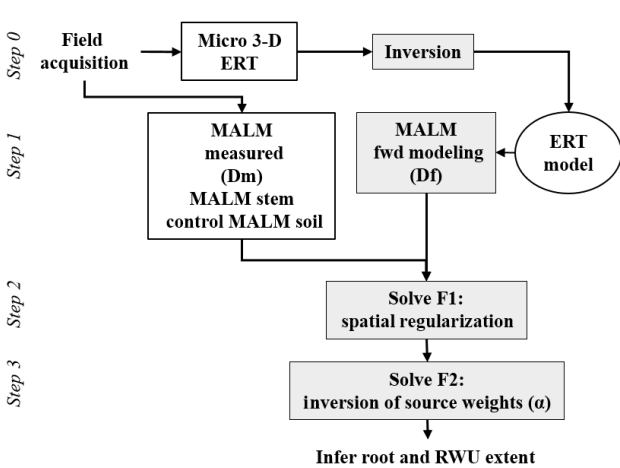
Step 0

Field acquisition

Micro 3-D ERT

Inversion

Step 1

MALM measured (Dm) MALM stem control MALM soil

MALM fwd modeling (Df)

ERT model

Step 2

Solve F1: spatial regularization

Step 3

Solve F2: inversion of source weights (α)

Infer root and RWU extent